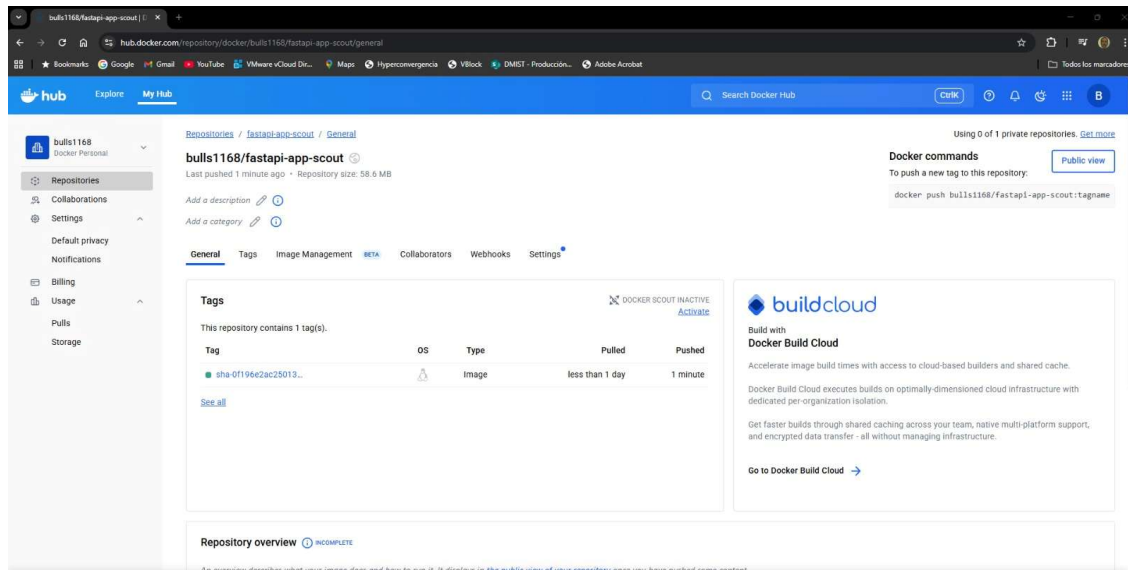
bulls1168/fastapi-app-scout | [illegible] ×

hub.docker.com/repository/docker/bulls1168/fastapi-app-scout/general

Bookmarks Google Gmail YouTube VMware vCloud Dir... Maps Hyperconvergencia VBlock DMIST - Producción... Adobe Acrobat

Todos los marcadores

hub Explore My Hub

Search Docker Hub CtrlK

B

bulls1168
Docker Personal

Repositories
Collaborations
Settings
Default privacy
Notifications
Billing
Usage
Pulls
Storage

Repositories / fastapi-app-scout / General

bulls1168/fastapi-app-scout
Last pushed 1 minute ago · Repository size: 58.6 MB

Add a description
Add a category

Using 0 of 1 private repositories. Get more

Docker commands
To push a new tag to this repository:

Public view

docker push bulls1168/fastapi-app-scout:tagname

General Tags Image Management BETA Collaborators Webhooks Settings

Tags

DOCKER SCOUT INACTIVE
Activate

This repository contains 1 tag(s).

| Tag | OS | Type | Pulled | Pushed |
|---|---|---|---|---|
| sha-0f196e2ac25013... | | Image | less than 1 day | 1 minute |

See all

buildcloud

Build with
Docker Build Cloud

Accelerate image build times with access to cloud-based builders and shared cache.

Docker Build Cloud executes builds on optimally-dimensioned cloud infrastructure with dedicated per-organization isolation.

Get faster builds through shared caching across your team, native multi-platform support, and encrypted data transfer - all without managing infrastructure.

Go to Docker Build Cloud →

Repository overview INCOMPLETE

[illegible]